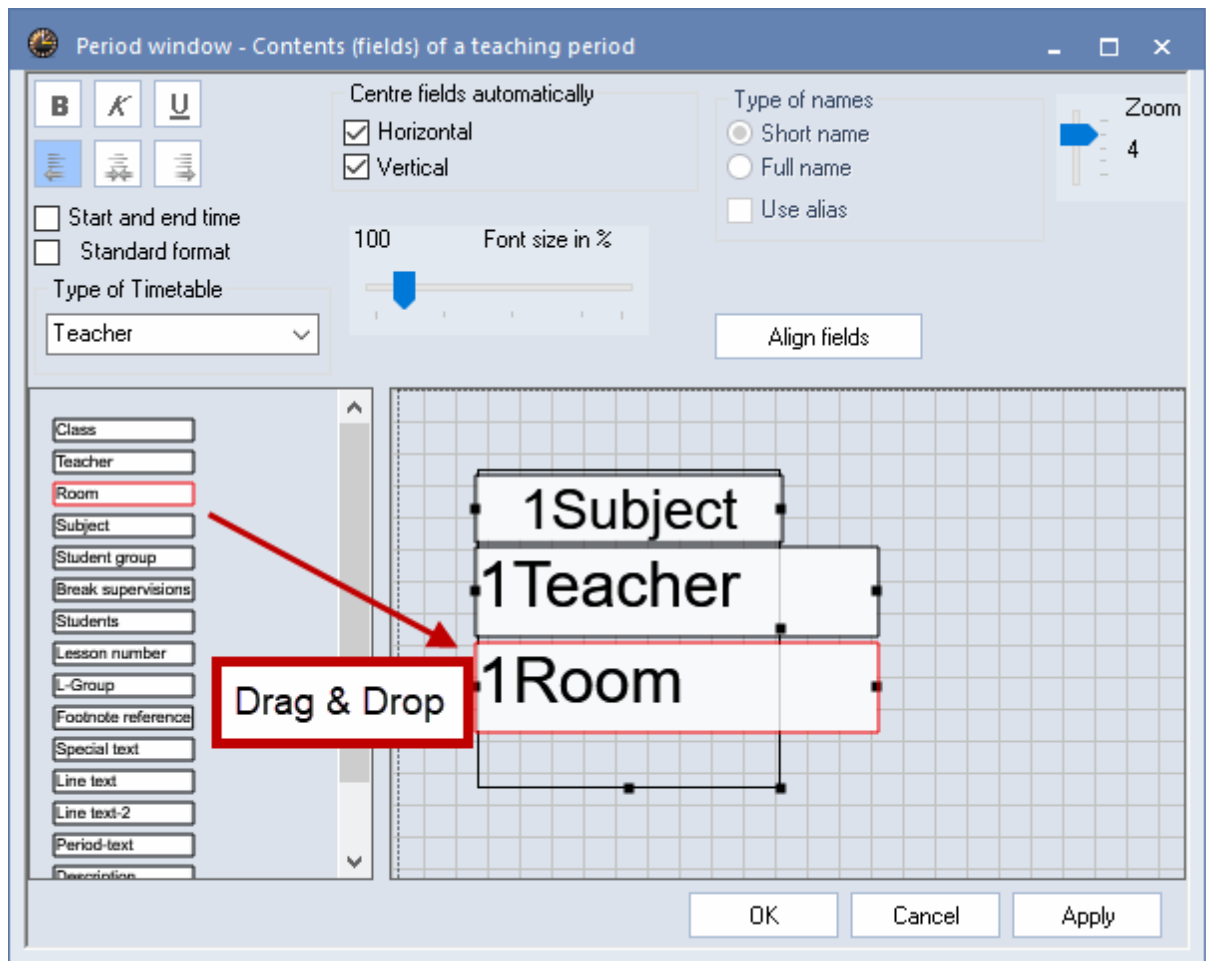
Period window - Contents (fields) of a teaching period

B K U

Centre fields automatically
Horizontal
Vertical

Type of names
Short name
Full name
Use alias

Zoom
4

Start and end time
Standard format

100 Font size in %

Type of Timetable
Teacher

Align fields

Class
Teacher
Room
Subject
Student group
Break supervisions
Students
Lesson number
L-Group
Footnote reference
Special text
Line text
Line text-2
Period-text
Description

1Subject
1Teacher
1Room

Drag & Drop

OK
Cancel
Apply